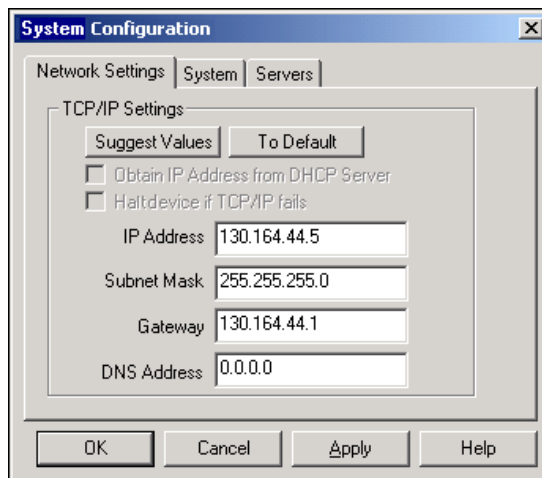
System Configuration

Network Settings | System | Servers

TCP/IP Settings

Suggest Values | To Default

Obtain IP Address from DHCP Server

Haltdevice if TCP/IP fails

IP Address 130.164.44.5

Subnet Mask 255.255.255.0

Gateway 130.164.44.1

DNS Address 0.0.0.0

OK | Cancel | Apply | Help